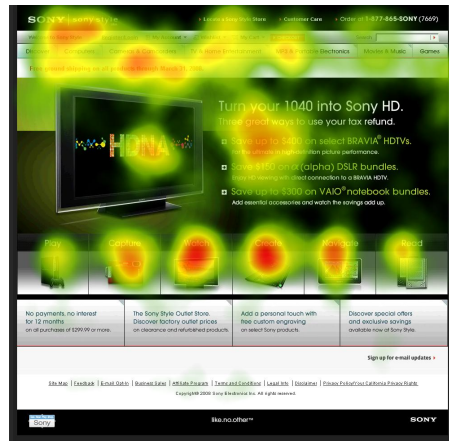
SONY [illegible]

Locate a Sony Style Store | Customer Care | Order at 1-877-865-SONY (7669)

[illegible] | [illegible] | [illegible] | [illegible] | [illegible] Electronics | Movies & Music | Games

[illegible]

HDNA

Turn your 1040 into Sony HD.

Three great ways to use your tax refund.

Save up to $400 on select BRAVIA® HDTVs.

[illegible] picture performance.

Save $150 on α (alpha) DSLR bundles.

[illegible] viewing with direct connection to a BRAVIA HDTV.

Save up to $300 on VAIO® notebook bundles.

Add essential accessories and watch the savings add up.

Play | Capture | Watch | Create | Navigate | Read

No payments, no interest for 12 months on all purchases of $299.99 or more.

The Sony Style Outlet Store. Discover factory outlet prices on clearance and refurbished products.

Add a personal touch with free custom engraving on select Sony products.

Discover special offers and exclusive savings available now at Sony Style.

Sign up for e-mail updates »

Site Map | Feedback | E-mail Opt-In | Business Sales | Affiliate Program | Terms and Conditions | Legal Info | Disclaimer | Privacy Policy/Your California Privacy Rights

Copyright© 2008 Sony Electronics Inc. All rights reserved.

Sony

like.no.other™

SONY